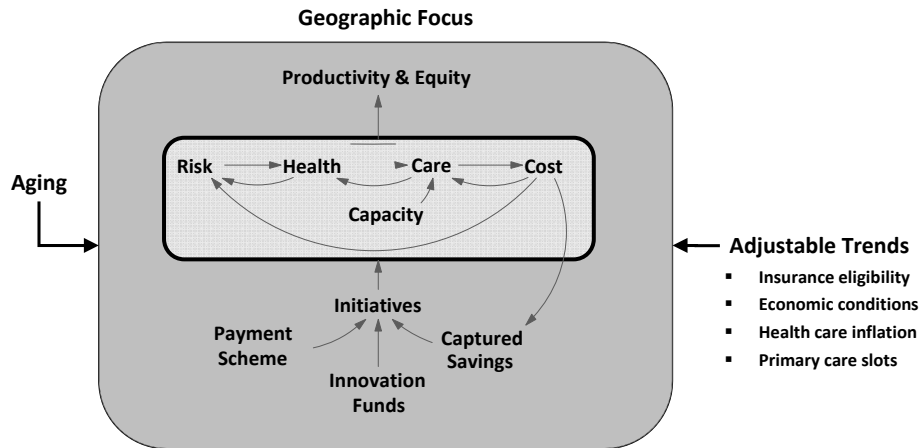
Geographic Focus

Productivity & Equity

Risk

Health

Care

Cost

Capacity

Aging

Adjustable Trends

- Insurance eligibility
- Economic conditions
- Health care inflation
- Primary care slots

Initiatives

Payment Scheme

Captured Savings

Innovation Funds